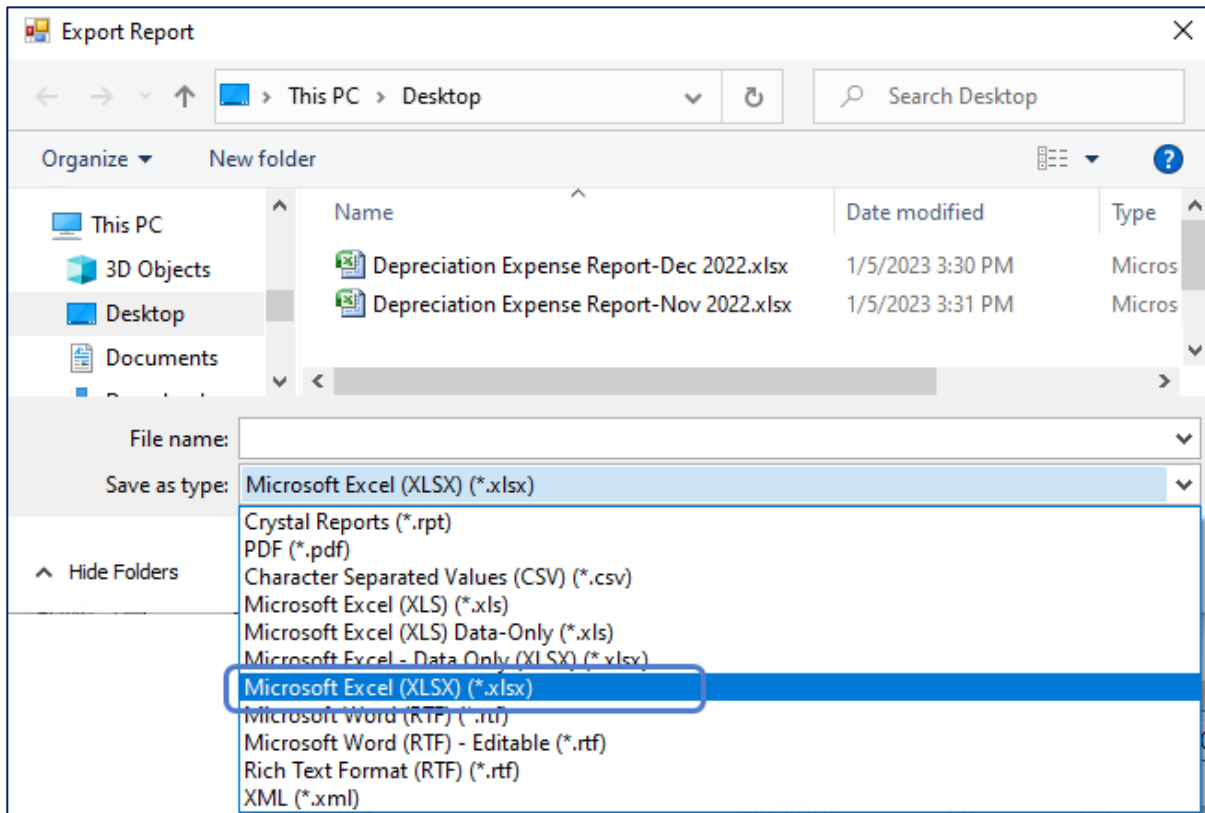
Export Report

This PC > Desktop

Search Desktop

Organize ▾ New folder

This PC
3D Objects
Desktop
Documents

| Name | Date modified | Type |
|---|---|---|
| Depreciation Expense Report-Dec 2022.xlsx | 1/5/2023 3:30 PM | Micros |
| Depreciation Expense Report-Nov 2022.xlsx | 1/5/2023 3:31 PM | Micros |

File name:
Save as type: Microsoft Excel (XLSX) (*.xlsx)

Hide Folders

Crystal Reports (*.rpt)
PDF (*.pdf)
Character Separated Values (CSV) (*.csv)
Microsoft Excel (XLS) (*.xls)
Microsoft Excel (XLS) Data-Only (*.xls)
Microsoft Excel - Data Only (XLSX) (*.xlsx)
Microsoft Excel (XLSX) (*.xlsx)
Microsoft Word (RTF) (*.rtf)
Microsoft Word (RTF) - Editable (*.rtf)
Rich Text Format (RTF) (*.rtf)
XML (*.xml)